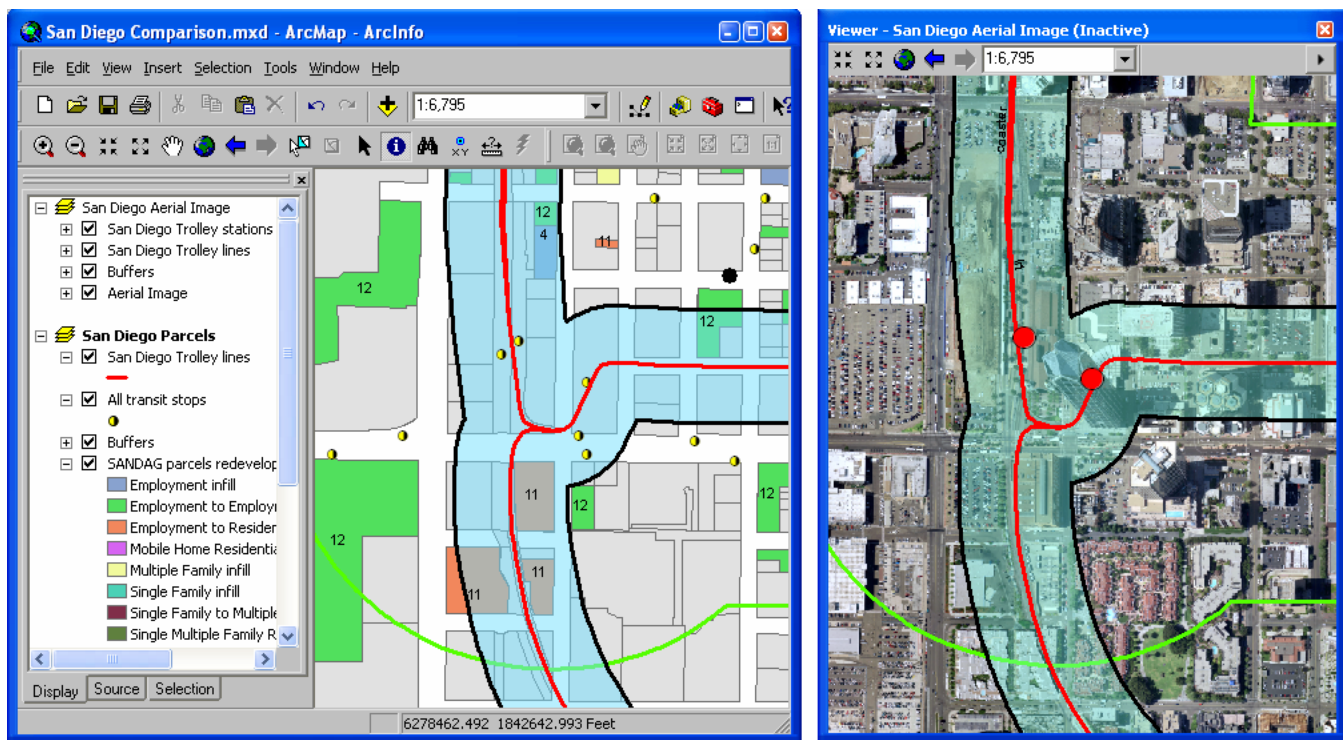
San Diego Comparison.mxd - ArcMap - ArcInfo

File Edit View Insert Selection Tools Window Help

1:6,795

San Diego Aerial Image
San Diego Trolley stations
San Diego Trolley lines
Buffers
Aerial Image

San Diego Parcels
San Diego Trolley lines
All transit stops
Buffers
SANDAG parcels redevelop
Employment infill
Employment to Employ
Employment to Residen
Mobile Home Residentia
Multiple Family infill
Single Family infill
Single Family to Multiple
Single Multiple Family R

Display Source Selection

12
4
11
12
12
11
12
12
11
11
12

6278462.492 1842642.993 Feet

Viewer - San Diego Aerial Image (Inactive)

1:6,795